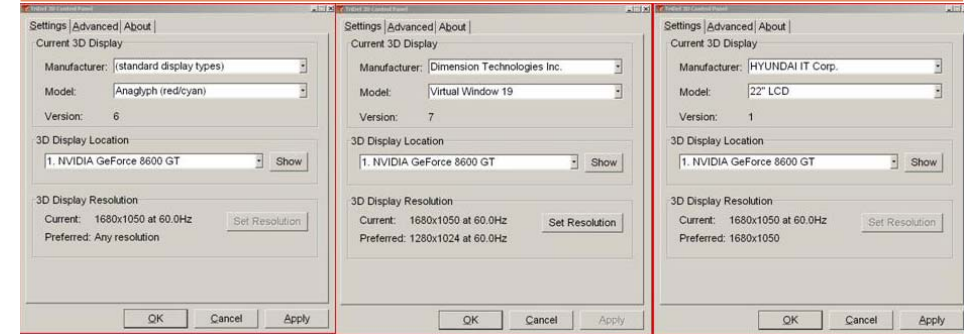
TriDef 3D Control Panel

Settings | Advanced | About

Current 3D Display

Manufacturer: (standard display types)

Model: Anaglyph (red/cyan)

Version: 6

3D Display Location

1. NVIDIA GeForce 8600 GT

Show

3D Display Resolution

Current: 1680x1050 at 60.0Hz

Set Resolution

Preferred: Any resolution

OK

Cancel

Apply

TriDef 3D Control Panel

Settings | Advanced | About

Current 3D Display

Manufacturer: Dimension Technologies Inc.

Model: Virtual Window 19

Version: 7

3D Display Location

1. NVIDIA GeForce 8600 GT

Show

3D Display Resolution

Current: 1680x1050 at 60.0Hz

Set Resolution

Preferred: 1280x1024 at 60.0Hz

OK

Cancel

Apply

TriDef 3D Control Panel

Settings | Advanced | About

Current 3D Display

Manufacturer: HYUNDAI IT Corp.

Model: 22" LCD

Version: 1

3D Display Location

1. NVIDIA GeForce 8600 GT

Show

3D Display Resolution

Current: 1680x1050 at 60.0Hz

Set Resolution

Preferred: 1680x1050

OK

Cancel

Apply